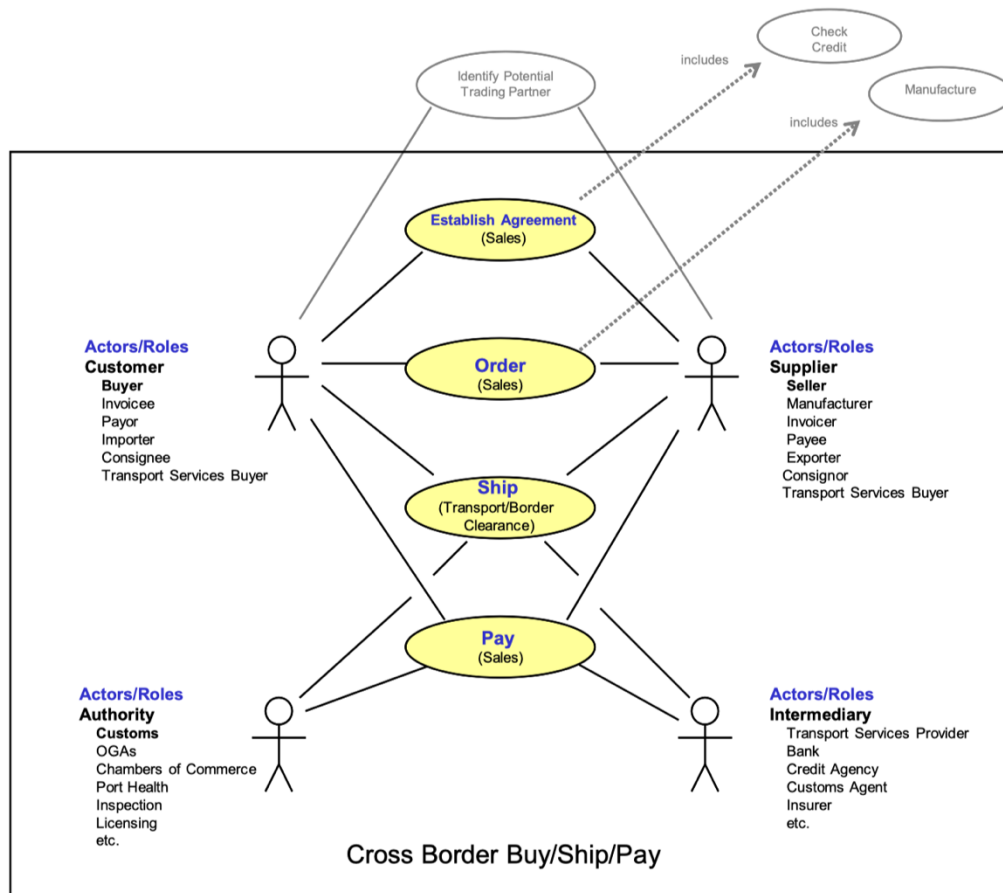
Check Credit

includes

Identify Potential Trading Partner

Manufacture

includes

Establish Agreement (Sales)

Actors/Roles
Customer
Buyer
Invoicee
Payor
Importer
Consignee
Transport Services Buyer

Order (Sales)

Actors/Roles
Supplier
Seller
Manufacturer
Invoicer
Payee
Exporter
Consignor
Transport Services Buyer

Ship (Transport/Border Clearance)

Pay (Sales)

Actors/Roles
Authority
Customs
OGAs
Chambers of Commerce
Port Health
Inspection
Licensing
etc.

Actors/Roles
Intermediary
Transport Services Provider
Bank
Credit Agency
Customs Agent
Insurer
etc.

Cross Border Buy/Ship/Pay